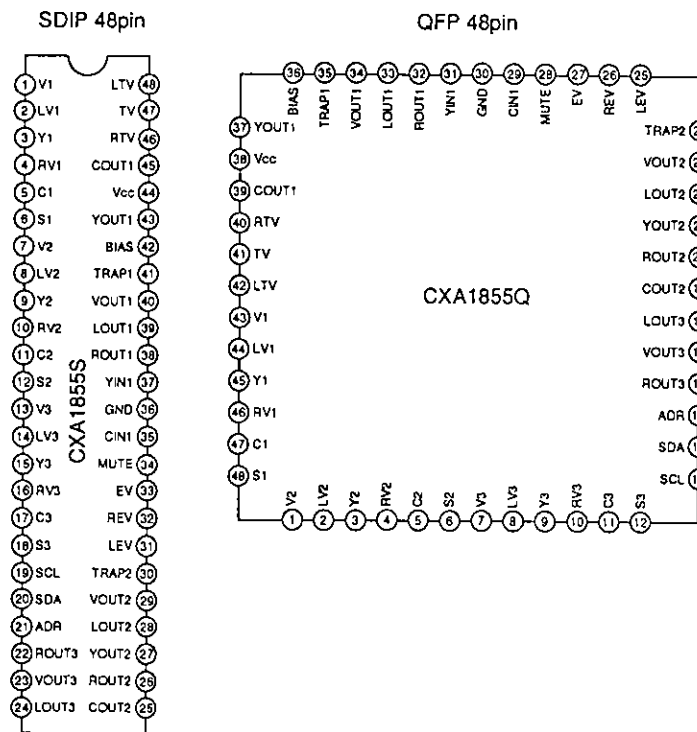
SDIP 48pin

QFP 48pin

1 V1
2 LV1
3 Y1
4 RV1
5 C1
6 S1
7 V2
8 LV2
9 Y2
10 RV2
11 C2
12 S2
13 V3
14 LV3
15 Y3
16 RV3
17 C3
18 S3
19 SCL
20 SDA
21 ADR
22 ROUT3
23 VOUT3
24 LOUT3

LTV 48
TV 47
RTV 46
COUT1 45
Vcc 44
YOUT1 43
BIAS 42
TRAP1 41
VOUT1 40
LOUT1 39
ROUT1 38
YIN1 37
GND 36
CIN1 35
MUTE 34
EV 33
REV 32
LEV 31
TRAP2 30
VOUT2 29
LOUT2 28
YOUT2 27
ROUT2 26
COUT2 25

CXA1855S

36 BIAS
35 TRAP1
34 VOUT1
33 LOUT1
32 ROUT1
31 YIN1
30 GND
29 CIN1
28 MUTE
27 EV
26 REV
25 LEV

37 YOUT1
38 Vcc
39 COUT1
40 RTV
41 TV
42 LTV
43 V1
44 LV1
45 Y1
46 RV1
47 C1
48 S1

TRAP2 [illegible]
VOUT2 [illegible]
LOUT2 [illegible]
YOUT2 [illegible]
ROUT2 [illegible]
COUT2 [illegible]
LOUT3 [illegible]
VOUT3 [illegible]
ROUT3 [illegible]
ADR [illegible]
SDA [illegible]
SCL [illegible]

CXA1855Q

V2 1
LV2 2
Y2 3
RV2 4
C2 5
S2 6
V3 7
LV3 8
Y3 9
RV3 10
C3 11
S3 12